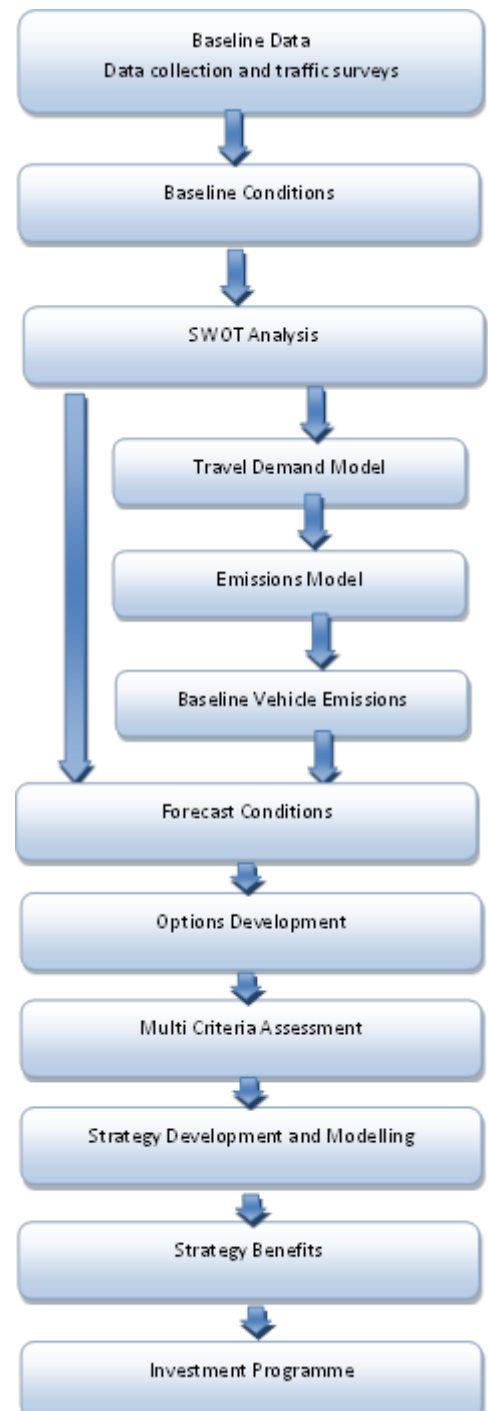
Baseline Data
Data collection and traffic surveys

Baseline Conditions

SWOT Analysis

Travel Demand Model

Emissions Model

Baseline Vehicle Emissions

Forecast Conditions

Options Development

Multi Criteria Assessment

Strategy Development and Modelling

Strategy Benefits

Investment Programme